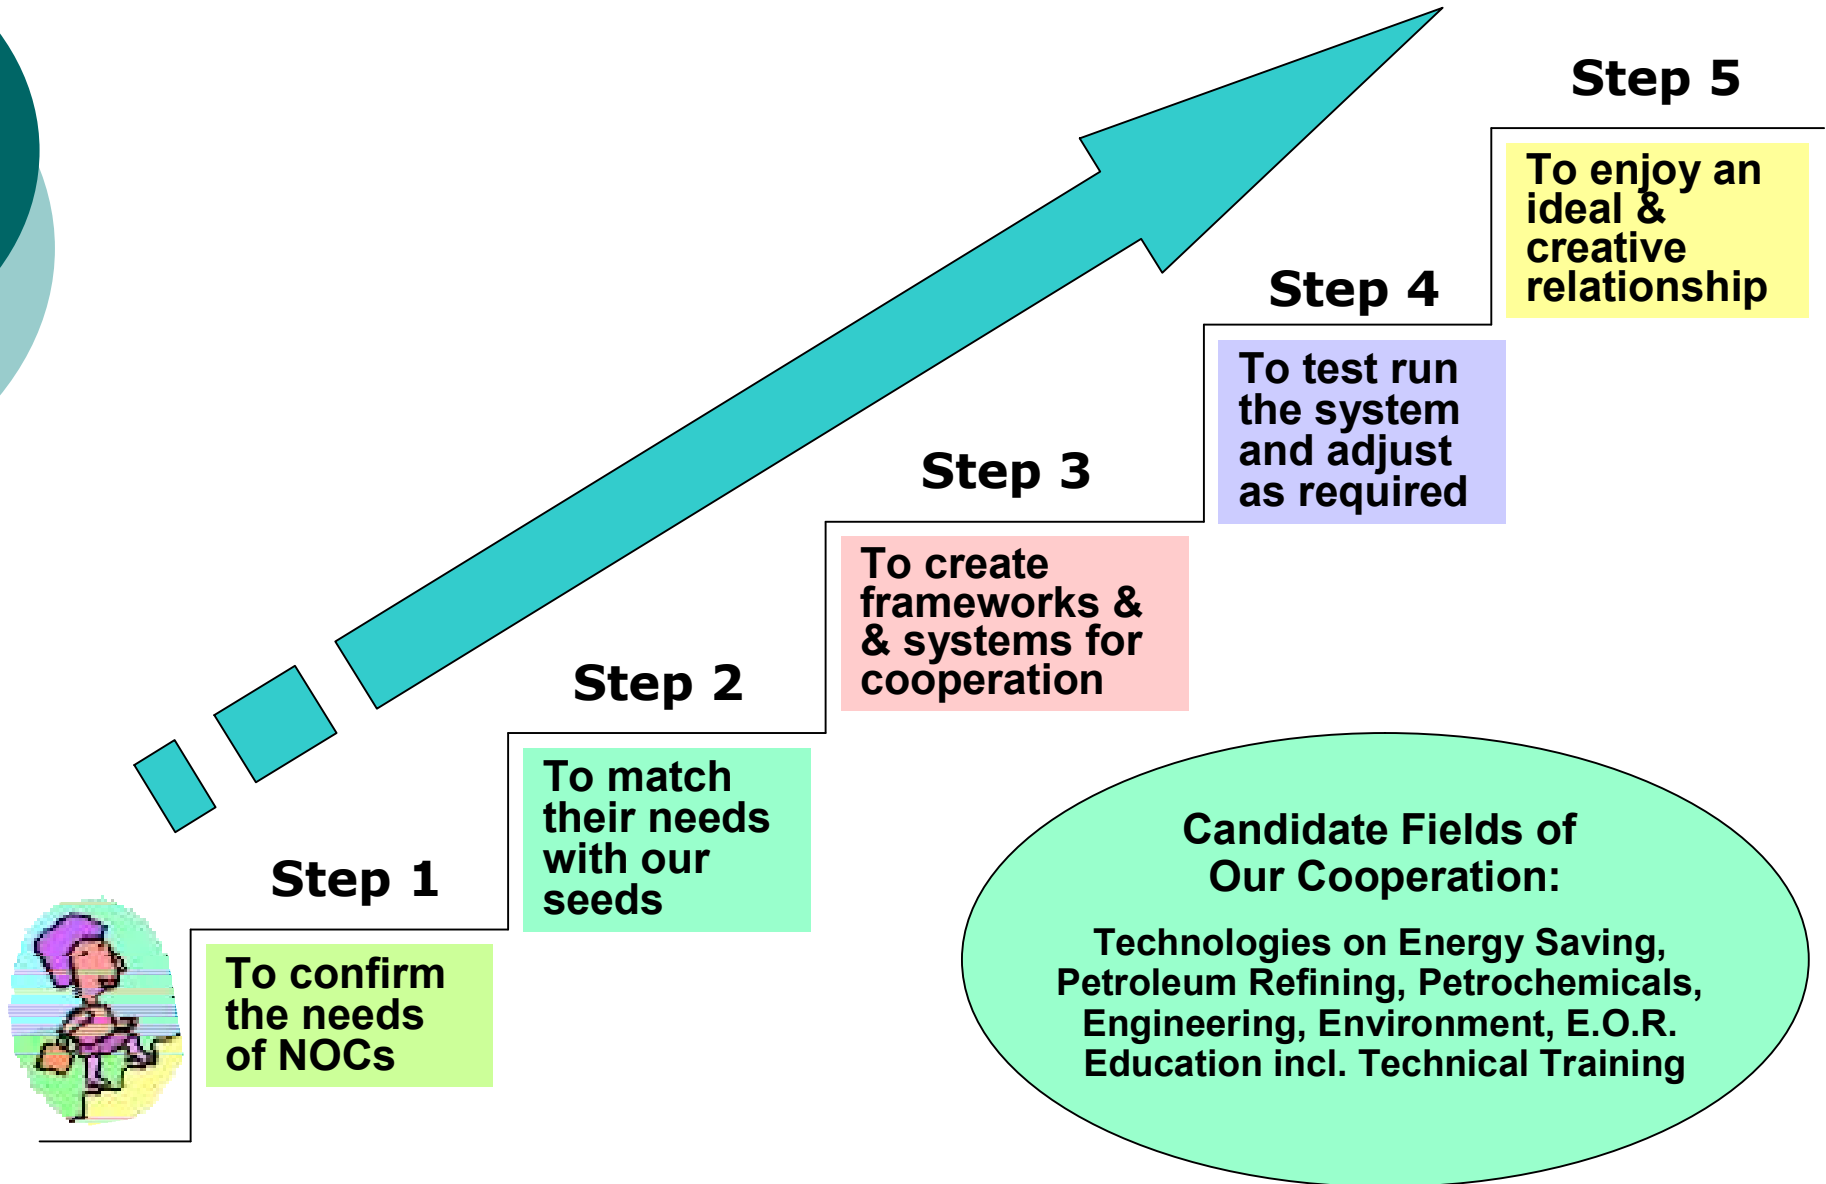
Step 5

To enjoy an ideal & creative relationship

Step 4

To test run the system and adjust as required

Step 3

To create frameworks & & systems for cooperation

Step 2

To match their needs with our seeds

Step 1

To confirm the needs of NOCs

Candidate Fields of Our Cooperation:

Technologies on Energy Saving, Petroleum Refining, Petrochemicals, Engineering, Environment, E.O.R. Education incl. Technical Training